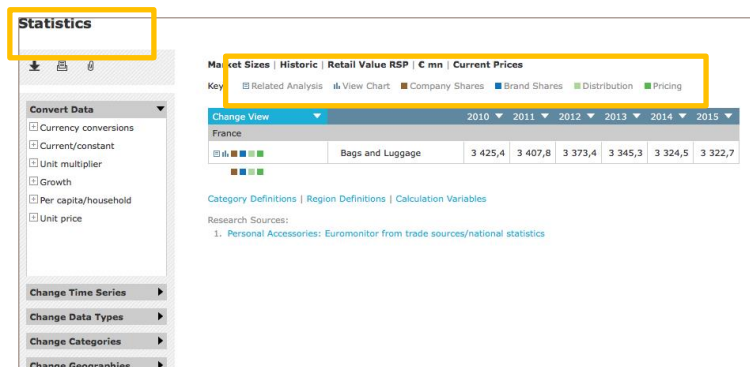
Statistics

Convert Data
Currency conversions
Current/constant
Unit multiplier
Growth
Per capita/household
Unit price

Change Time Series
Change Data Types
Change Categories
Change Geographies

Market Sizes | Historic | Retail Value RSP | € mn | Current Prices

Key Related Analysis View Chart Company Shares Brand Shares Distribution Pricing

| Change View | | 2010 | 2011 | 2012 | 2013 | 2014 | 2015 |
|---|---|---|---|---|---|---|---|
| France | | | | | | | |
| | Bags and Luggage | 3 425,4 | 3 407,8 | 3 373,4 | 3 345,3 | 3 324,5 | 3 322,7 |

Category Definitions | Region Definitions | Calculation Variables

Research Sources:
1. Personal Accessories: Euromonitor from trade sources/national statistics